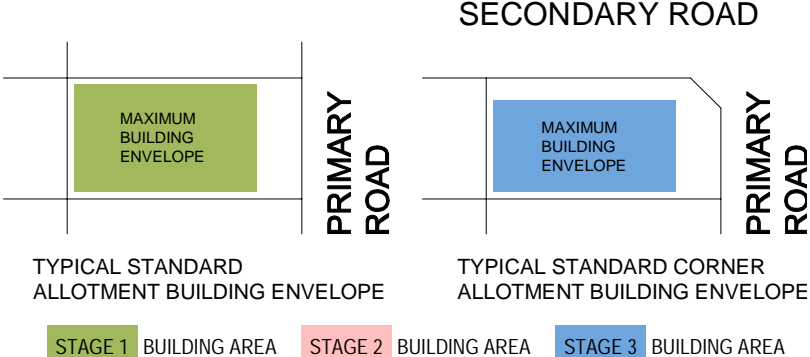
SECONDARY ROAD

MAXIMUM BUILDING ENVELOPE

PRIMARY ROAD

MAXIMUM BUILDING ENVELOPE

PRIMARY ROAD

TYPICAL STANDARD ALLOTMENT BUILDING ENVELOPE

TYPICAL STANDARD CORNER ALLOTMENT BUILDING ENVELOPE

STAGE 1 BUILDING AREA STAGE 2 BUILDING AREA STAGE 3 BUILDING AREA